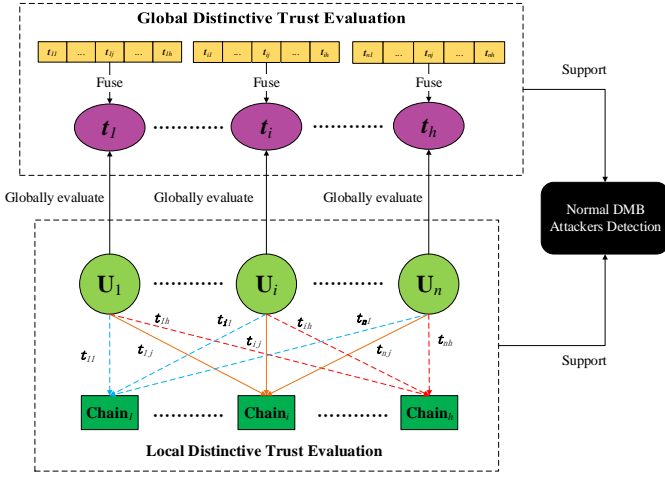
Global Distinctive Trust Evaluation

$t_{11}$ ... $t_{1j}$ ... $t_{1h}$

$t_{i1}$ ... $t_{ij}$ ... $t_{ih}$

$t_{n1}$ ... $t_{nj}$ ... $t_{nh}$

Fuse

Fuse

Fuse

$t_1$ ........... $t_i$ ........... $t_h$

Support

Globally evaluate

Globally evaluate

Globally evaluate

Normal DMB Attackers Detection

$U_1$ ........... $U_i$ ........... $U_n$

$t_{1h}$

$t_{i1}$

$t_{ih}$

$t_{n1}$

$t_{11}$

$t_{1j}$

$t_{ij}$

$t_{nj}$

$t_{nh}$

Support

$Chain_1$ ........... $Chain_i$ ........... $Chain_h$

Local Distinctive Trust Evaluation